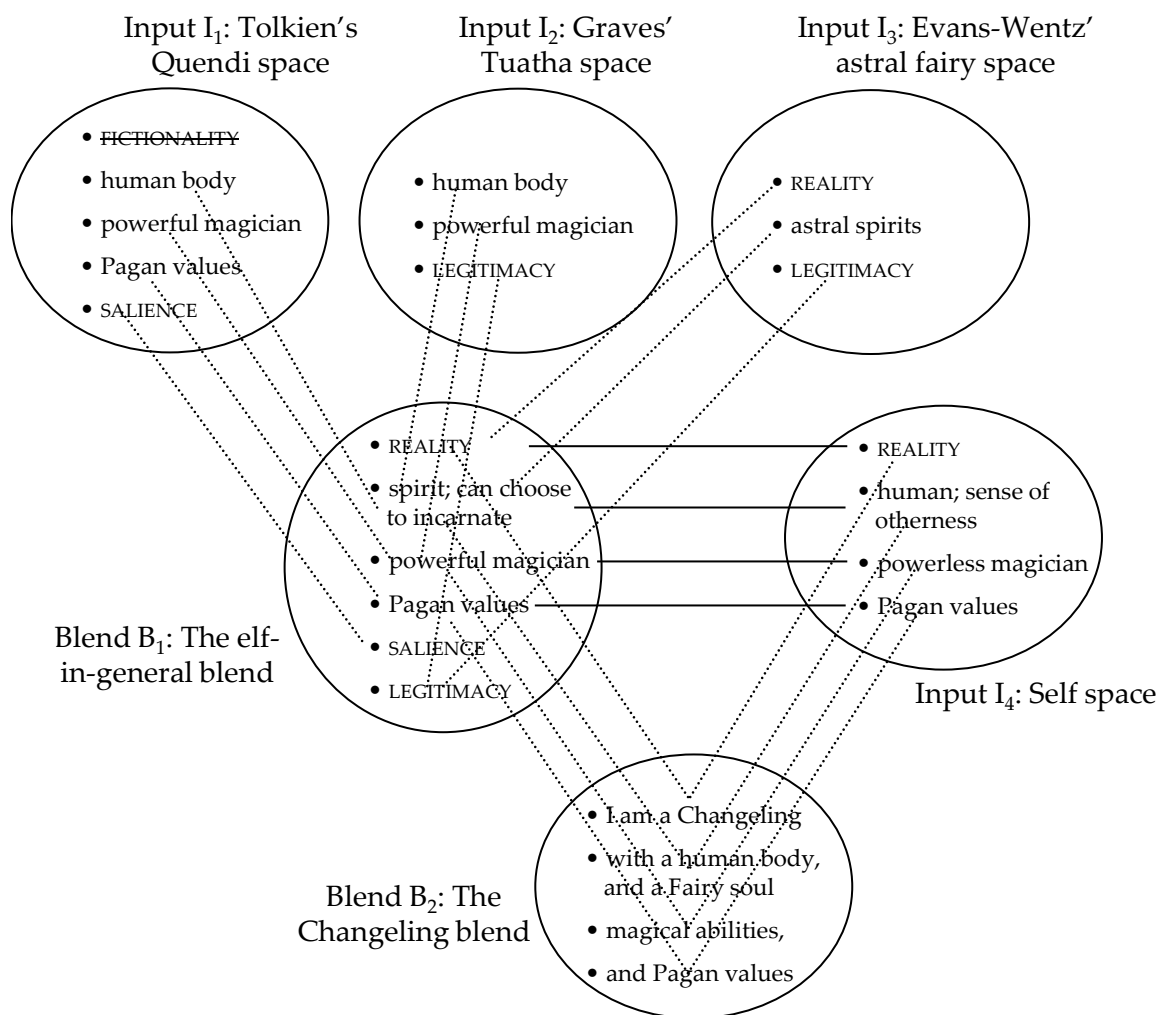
Input $I_1$: Tolkien's Quendi space

• FICTIONALITY
• human body
• powerful magician
• Pagan values
• SALIENCE

Input $I_2$: Graves' Tuatha space

• human body
• powerful magician
• LEGITIMACY

Input $I_3$: Evans-Wentz' astral fairy space

• REALITY
• astral spirits
• LEGITIMACY

Blend $B_1$: The elf-in-general blend

• REALITY
• spirit; can choose to incarnate
• powerful magician
• Pagan values
• SALIENCE
• LEGITIMACY

Input $I_4$: Self space

• REALITY
• human; sense of otherness
• powerless magician
• Pagan values

Blend $B_2$: The Changeling blend

• I am a Changeling
• with a human body, and a Fairy soul
• magical abilities,
• and Pagan values